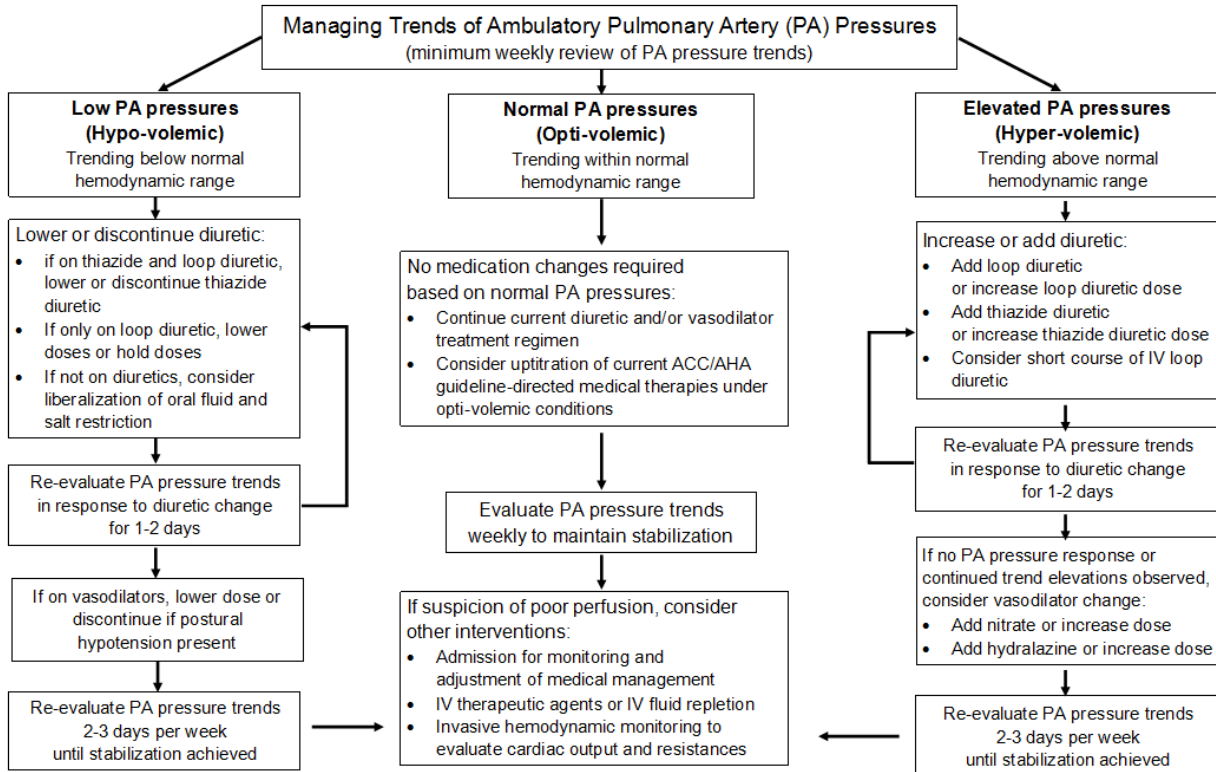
Managing Trends of Ambulatory Pulmonary Artery (PA) Pressures
(minimum weekly review of PA pressure trends)

**Low PA pressures (Hypo-volemic)**
Trending below normal hemodynamic range

Lower or discontinue diuretic:
- if on thiazide and loop diuretic, lower or discontinue thiazide diuretic
- If only on loop diuretic, lower doses or hold doses
- If not on diuretics, consider liberalization of oral fluid and salt restriction

Re-evaluate PA pressure trends in response to diuretic change for 1-2 days

If on vasodilators, lower dose or discontinue if postural hypotension present

Re-evaluate PA pressure trends 2-3 days per week until stabilization achieved

**Normal PA pressures (Opti-volemic)**
Trending within normal hemodynamic range

No medication changes required based on normal PA pressures:
- Continue current diuretic and/or vasodilator treatment regimen
- Consider uptitration of current ACC/AHA guideline-directed medical therapies under opti-volemic conditions

Evaluate PA pressure trends weekly to maintain stabilization

If suspicion of poor perfusion, consider other interventions:
- Admission for monitoring and adjustment of medical management
- IV therapeutic agents or IV fluid repletion
- Invasive hemodynamic monitoring to evaluate cardiac output and resistances

**Elevated PA pressures (Hyper-volemic)**
Trending above normal hemodynamic range

Increase or add diuretic:
- Add loop diuretic or increase loop diuretic dose
- Add thiazide diuretic or increase thiazide diuretic dose
- Consider short course of IV loop diuretic

Re-evaluate PA pressure trends in response to diuretic change for 1-2 days

If no PA pressure response or continued trend elevations observed, consider vasodilator change:
- Add nitrate or increase dose
- Add hydralazine or increase dose

Re-evaluate PA pressure trends 2-3 days per week until stabilization achieved